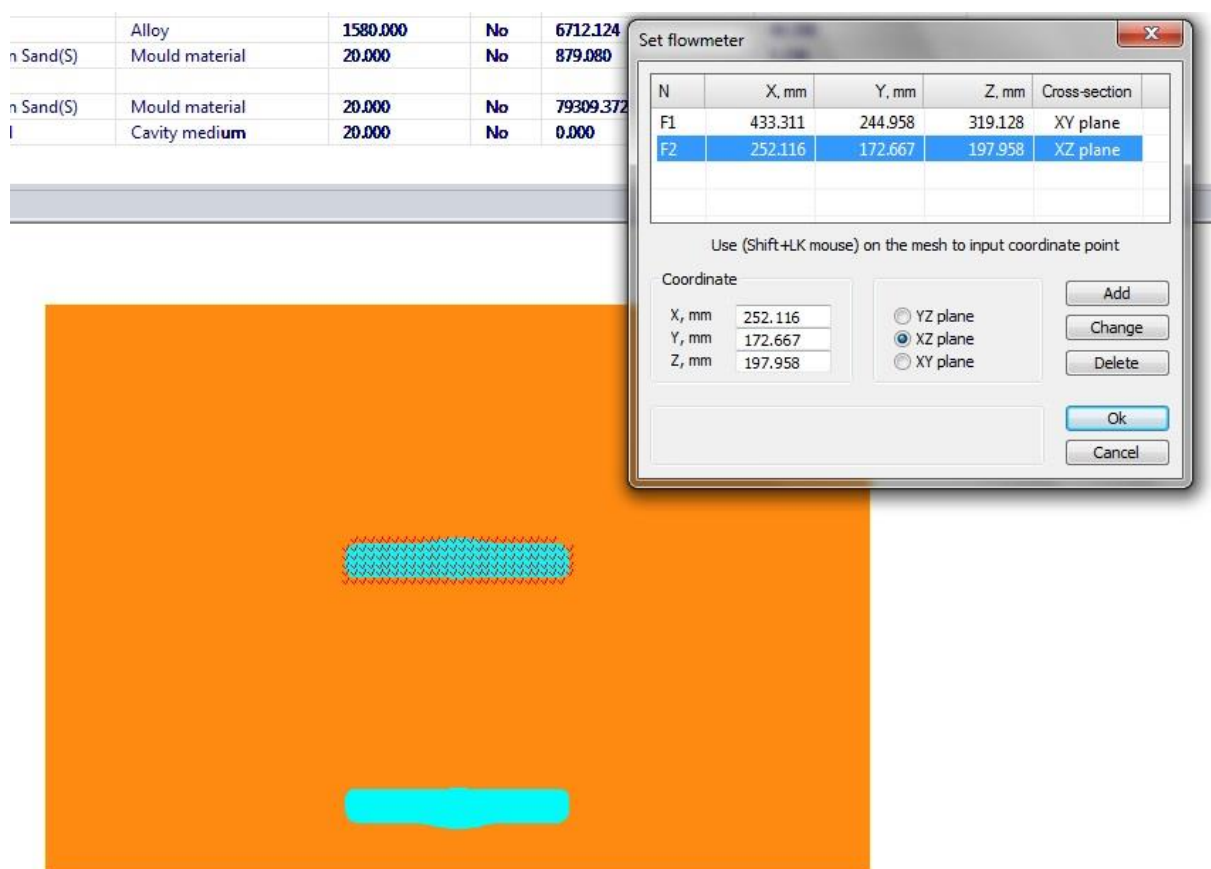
| | Alloy | 1580.000 | No | 6712.124 |
|---|---|---|---|---|
| n Sand(S) | Mould material | 20.000 | No | 879.080 |
| | | | | |
| n Sand(S) | Mould material | 20.000 | No | 79309.372 |
| l | Cavity medium | 20.000 | No | 0.000 |

Set flowmeter

| N | X, mm | Y, mm | Z, mm | Cross-section |
|---|---|---|---|---|
| F1 | 433.311 | 244.958 | 319.128 | XY plane |
| F2 | 252.116 | 172.667 | 197.958 | XZ plane |

Use (Shift+LK mouse) on the mesh to input coordinate point

Coordinate
X, mm 252.116
Y, mm 172.667
Z, mm 197.958

YZ plane
XZ plane
XY plane

Add
Change
Delete
Ok
Cancel